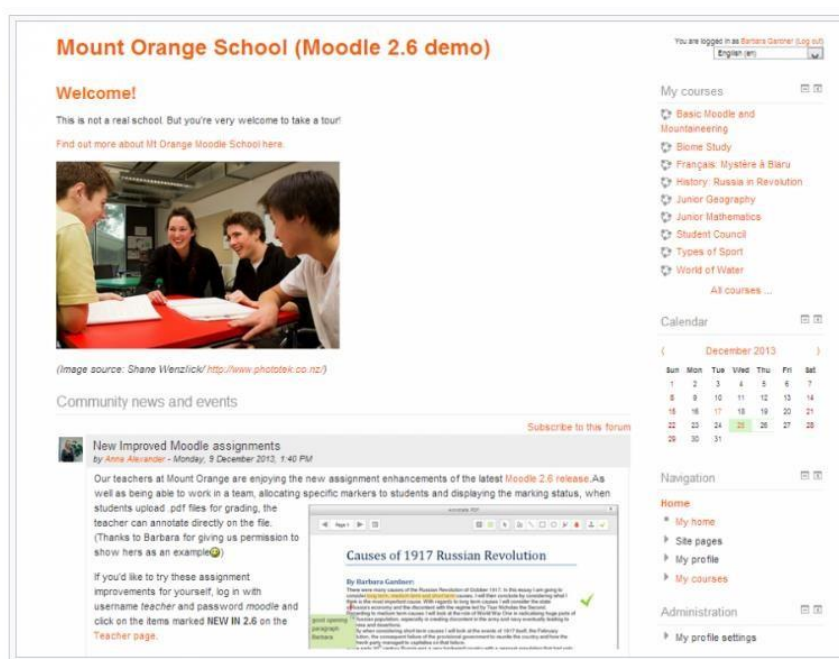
Mount Orange School (Moodle 2.6 demo)

You are logged in as Barbara Gardner (Log out)
English (en)

Welcome!

This is not a real school. But you're very welcome to take a tour!

Find out more about Mt Orange Moodle School here.

(Image source: Shane Wenzlick/ http://www.phototek.co.nz/)

Community news and events

Subscribe to this forum

New Improved Moodle assignments
by Anne Alexander - Monday, 9 December 2013, 1:40 PM

Our teachers at Mount Orange are enjoying the new assignment enhancements of the latest Moodle 2.6 release. As well as being able to work in a team, allocating specific markers to students and displaying the marking status, when students upload .pdf files for grading, the teacher can annotate directly on the file. (Thanks to Barbara for giving us permission to show hers as an example)

If you'd like to try these assignment improvements for yourself, log in with username teacher and password moodle and click on the items marked NEW IN 2.6 on the Teacher page.

Causes of 1917 Russian Revolution

By Barbara Gardner:

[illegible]

good opening paragraph Barbara

My courses

Basic Moodle and Mountaineering
Biome Study
Français: Mystère à Biaru
History: Russia in Revolution
Junior Geography
Junior Mathematics
Student Council
Types of Sport
World of Water
All courses ...

Calendar

December 2013

| Sun | Mon | Tue | Wed | Thu | Fri | Sat |
|---|---|---|---|---|---|---|
| 1 | 2 | 3 | 4 | 5 | 6 | 7 |
| 8 | 9 | 10 | 11 | 12 | 13 | 14 |
| 15 | 16 | 17 | 18 | 19 | 20 | 21 |
| 22 | 23 | 24 | 25 | 26 | 27 | 28 |
| 29 | 30 | 31 | | | | |

Navigation

Home
My home
Site pages
My profile
My courses

Administration

My profile settings